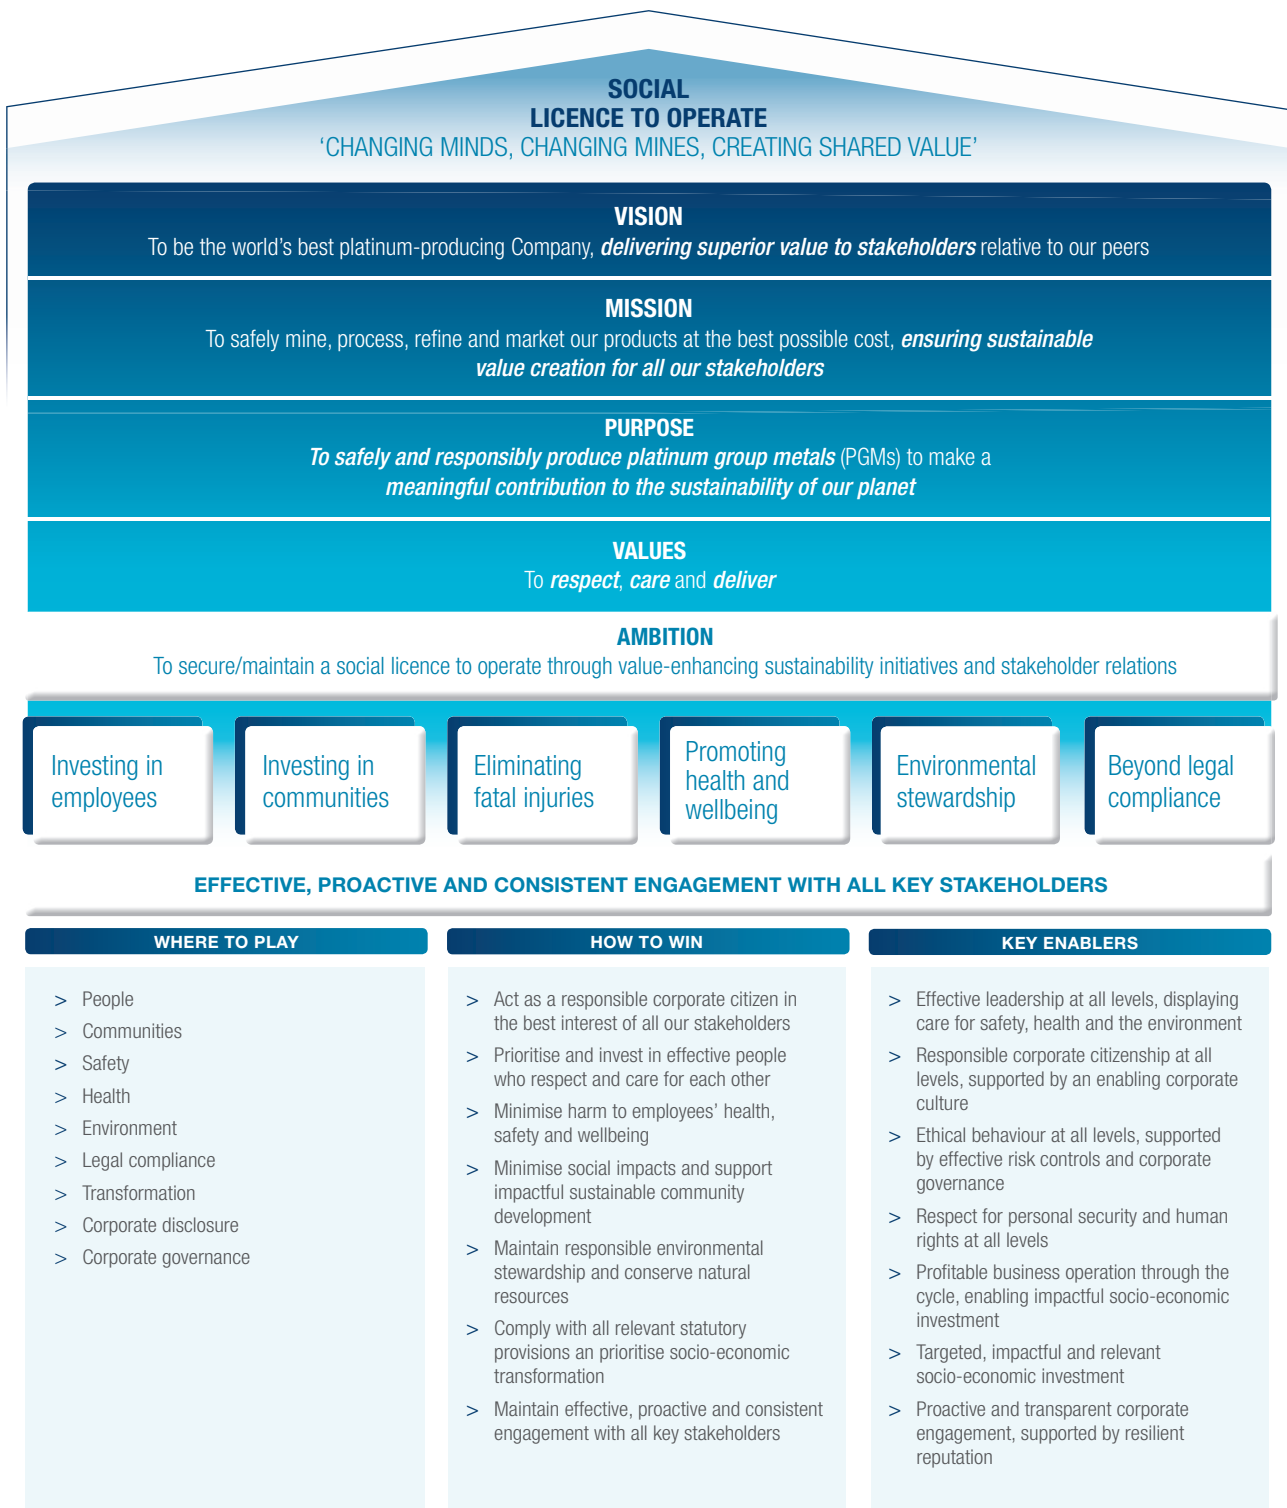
SOCIAL
LICENCE TO OPERATE
'CHANGING MINDS, CHANGING MINES, CREATING SHARED VALUE'

VISION
To be the world's best platinum-producing Company, ***delivering superior value to stakeholders*** relative to our peers

MISSION
To safely mine, process, refine and market our products at the best possible cost, ***ensuring sustainable value creation for all our stakeholders***

PURPOSE
***To safely and responsibly produce platinum group metals*** (PGMs) to make a ***meaningful contribution to the sustainability of our planet***

VALUES
To ***respect***, ***care*** and ***deliver***

AMBITION
To secure/maintain a social licence to operate through value-enhancing sustainability initiatives and stakeholder relations

Investing in employees

Investing in communities

Eliminating fatal injuries

Promoting health and wellbeing

Environmental stewardship

Beyond legal compliance

EFFECTIVE, PROACTIVE AND CONSISTENT ENGAGEMENT WITH ALL KEY STAKEHOLDERS

WHERE TO PLAY
> People
> Communities
> Safety
> Health
> Environment
> Legal compliance
> Transformation
> Corporate disclosure
> Corporate governance

HOW TO WIN
> Act as a responsible corporate citizen in the best interest of all our stakeholders
> Prioritise and invest in effective people who respect and care for each other
> Minimise harm to employees' health, safety and wellbeing
> Minimise social impacts and support impactful sustainable community development
> Maintain responsible environmental stewardship and conserve natural resources
> Comply with all relevant statutory provisions an prioritise socio-economic transformation
> Maintain effective, proactive and consistent engagement with all key stakeholders

KEY ENABLERS
> Effective leadership at all levels, displaying care for safety, health and the environment
> Responsible corporate citizenship at all levels, supported by an enabling corporate culture
> Ethical behaviour at all levels, supported by effective risk controls and corporate governance
> Respect for personal security and human rights at all levels
> Profitable business operation through the cycle, enabling impactful socio-economic investment
> Targeted, impactful and relevant socio-economic investment
> Proactive and transparent corporate engagement, supported by resilient reputation